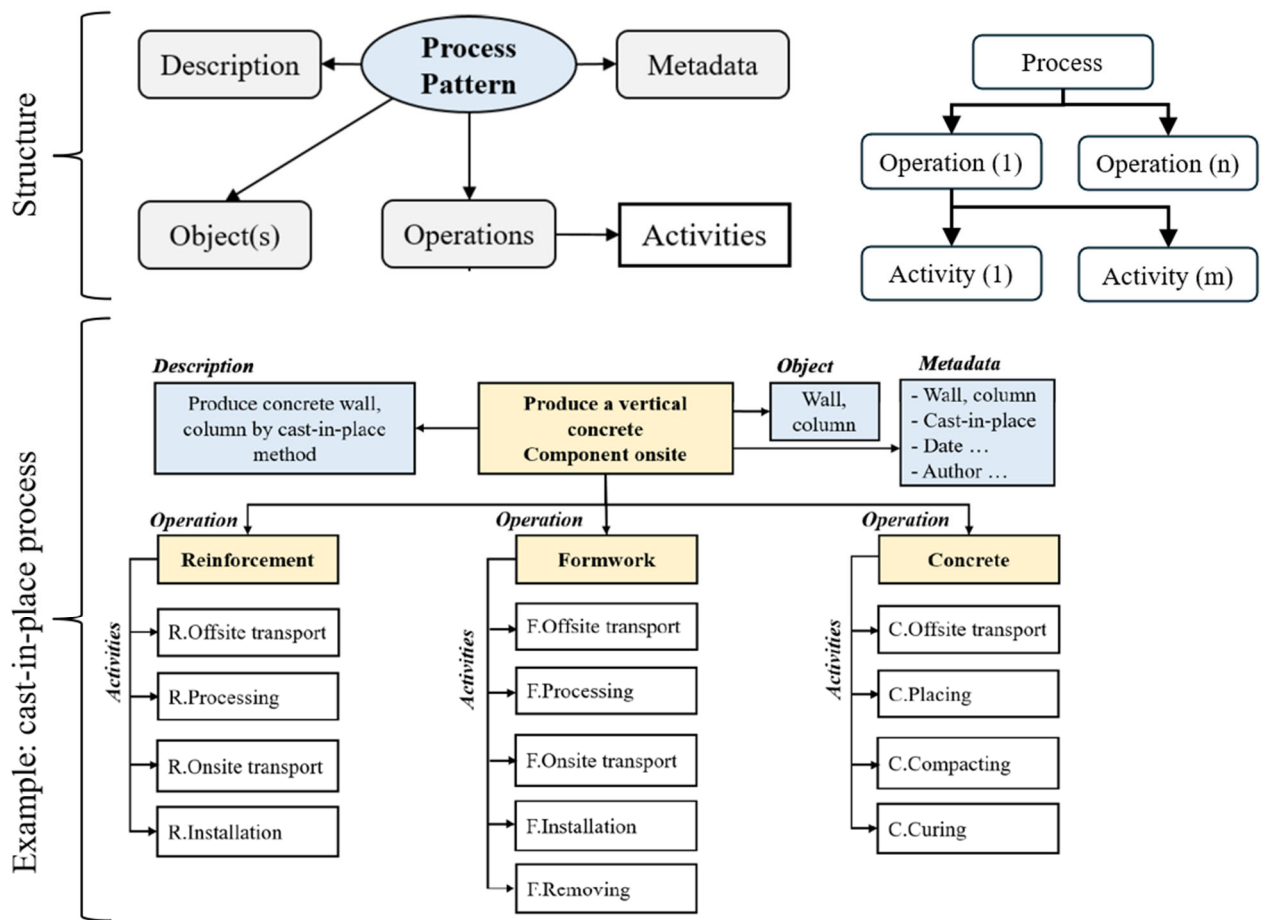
Structure

Description

Process Pattern

Metadata

Object(s)

Operations

Activities

Process

Operation (1)

Operation (n)

Activity (1)

Activity (m)

Example: cast-in-place process

Description

Produce concrete wall, column by cast-in-place method

Produce a vertical concrete Component onsite

Object

Wall, column

Metadata

- Wall, column
- Cast-in-place
- Date …
- Author …

Operation

Reinforcement

Activities

R.Offsite transport

R.Processing

R.Onsite transport

R.Installation

Operation

Formwork

Activities

F.Offsite transport

F.Processing

F.Onsite transport

F.Installation

F.Removing

Operation

Concrete

Activities

C.Offsite transport

C.Placing

C.Compacting

C.Curing